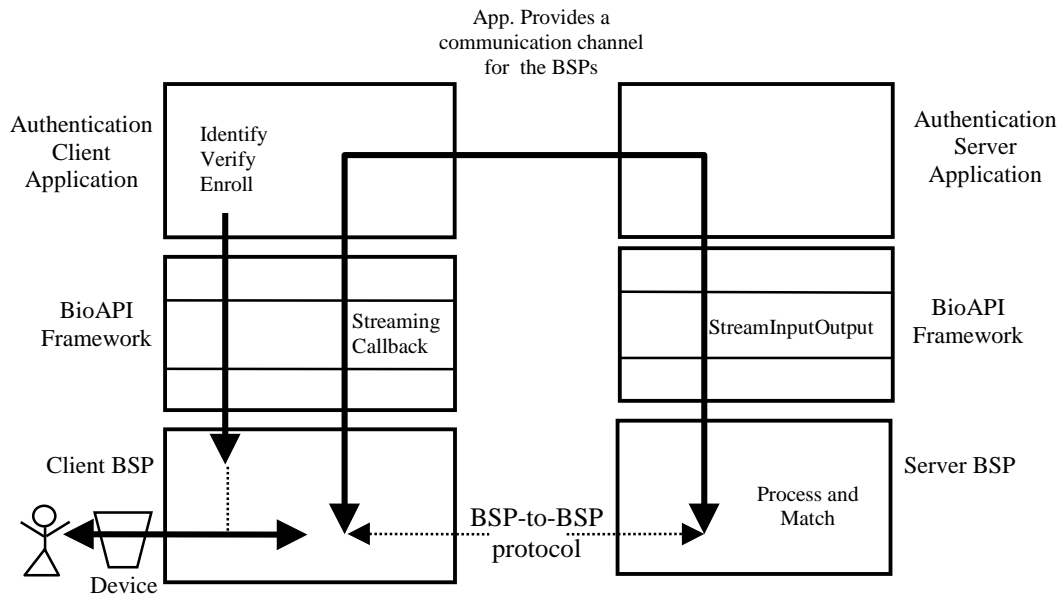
App. Provides a communication channel for the BSPs

Authentication Client Application

Identify
Verify
Enroll

Authentication Server Application

BioAPI Framework

Streaming Callback

StreamInputOutput

BioAPI Framework

Client BSP

Server BSP

Process and Match

BSP-to-BSP protocol

Device